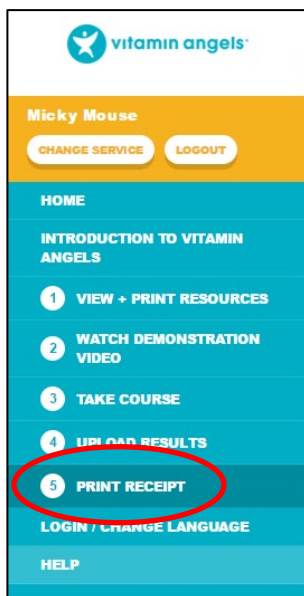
vitamin angels

Micky Mouse

CHANGE SERVICE

LOGOUT

HOME

INTRODUCTION TO VITAMIN ANGELS

1 VIEW + PRINT RESOURCES

2 WATCH DEMONSTRATION VIDEO

3 TAKE COURSE

4 UPLOAD RESULTS

5 PRINT RECEIPT

LOGIN / CHANGE LANGUAGE

HELP